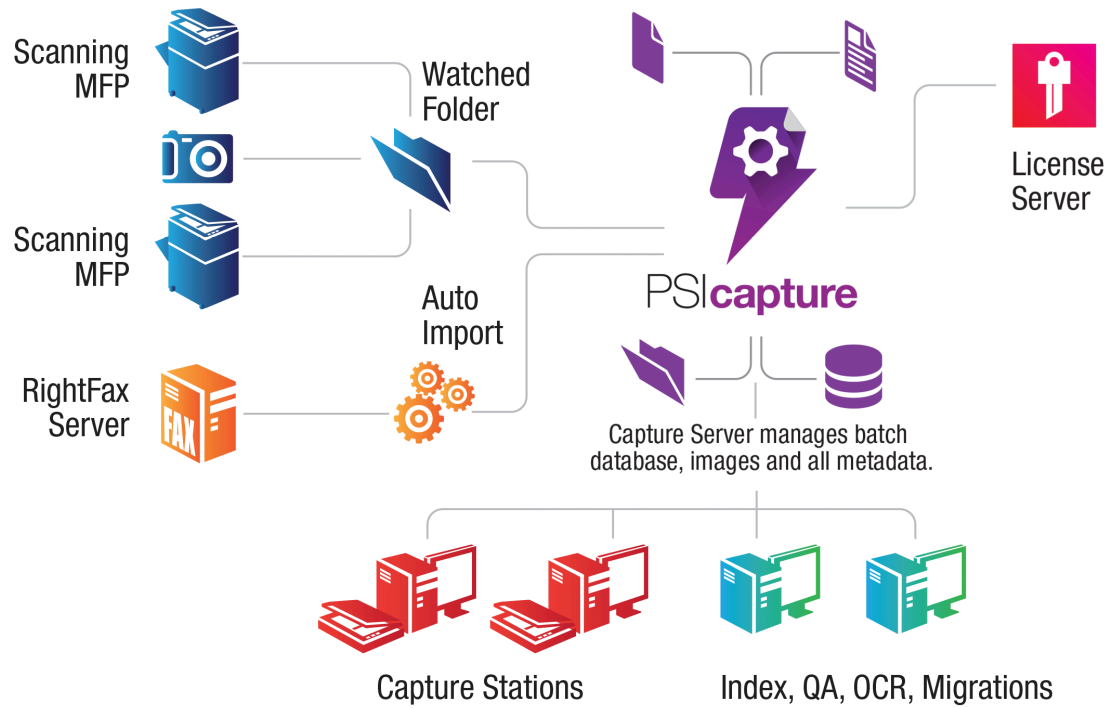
Scanning MFP

Watched Folder

Scanning MFP

Auto Import

RightFax Server

FAX

PSIcapture

License Server

Capture Server manages batch database, images and all metadata.

Capture Stations

Index, QA, OCR, Migrations